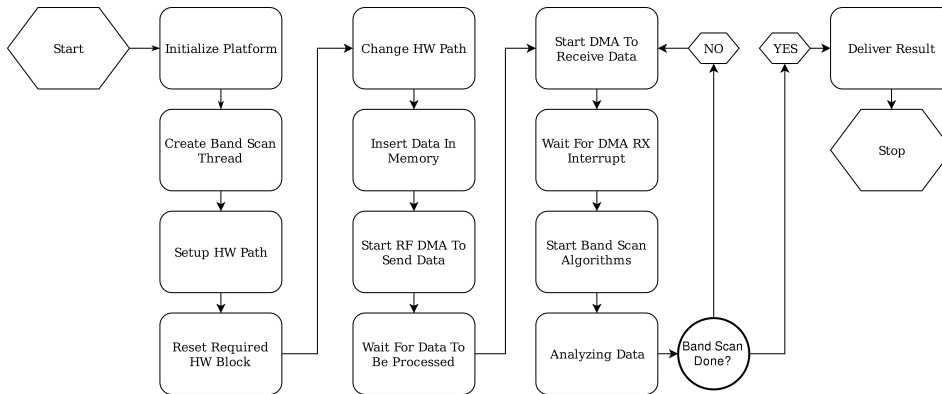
Start

Initialize Platform

Create Band Scan Thread

Setup HW Path

Reset Required HW Block

Change HW Path

Insert Data In Memory

Start RF DMA To Send Data

Wait For Data To Be Processed

Start DMA To Receive Data

NO

Wait For DMA RX Interrupt

Start Band Scan Algorithms

Analyzing Data

Band Scan Done?

YES

Deliver Result

Stop